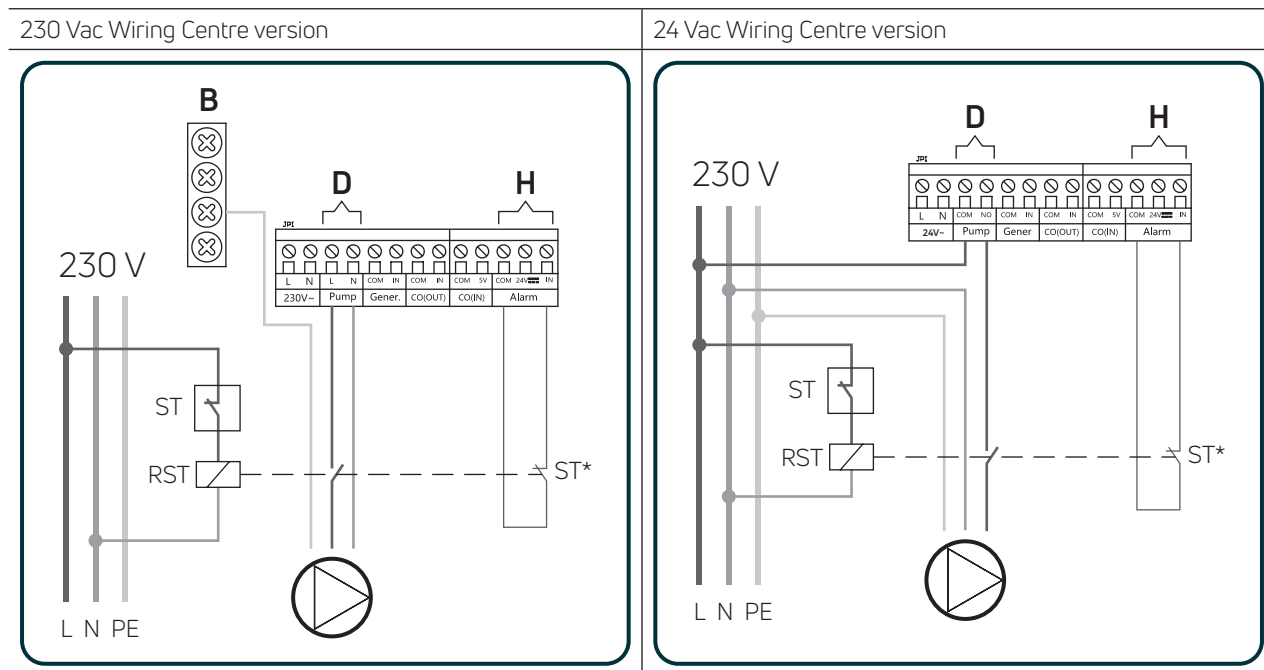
230 Vac Wiring Centre version

B

D

H

JPI

L N L N COM IN COM IN COM 5V COM 24V IN

230V~ Pump Gener. CO(OUT) CO(IN) Alarm

230 V

ST

RST

ST*

L N PE

24 Vac Wiring Centre version

D

H

JPI

230 V

L N COM NO COM IN COM IN COM 5V COM 24V IN

24V~ Pump Gener CO(OUT) CO(IN) Alarm

ST

RST

ST*

L N PE